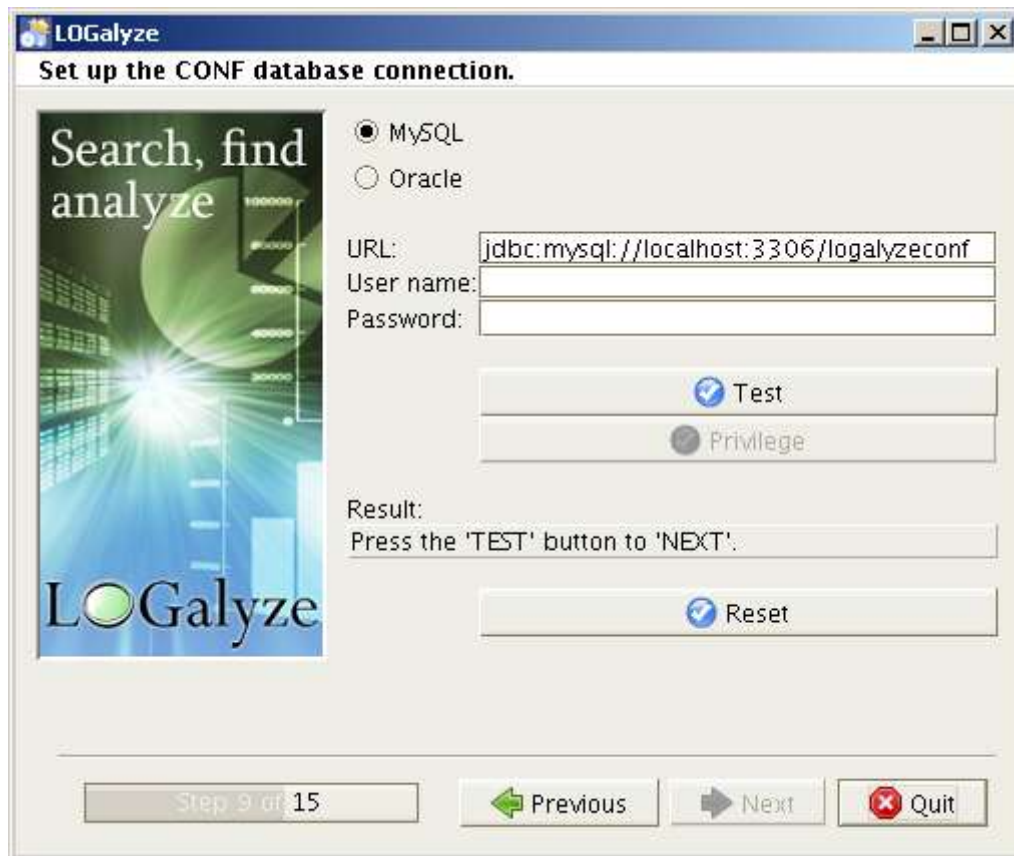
LOGalyze

Set up the CONF database connection.

Search, find analyze

LOGalyze

MySQL

Oracle

URL: jdbc:mysql://localhost:3306/logalyzeconf

User name:

Password:

Test

Privilege

Result:

Press the 'TEST' button to 'NEXT'.

Reset

Step 9 of 15

Previous

Next

Quit